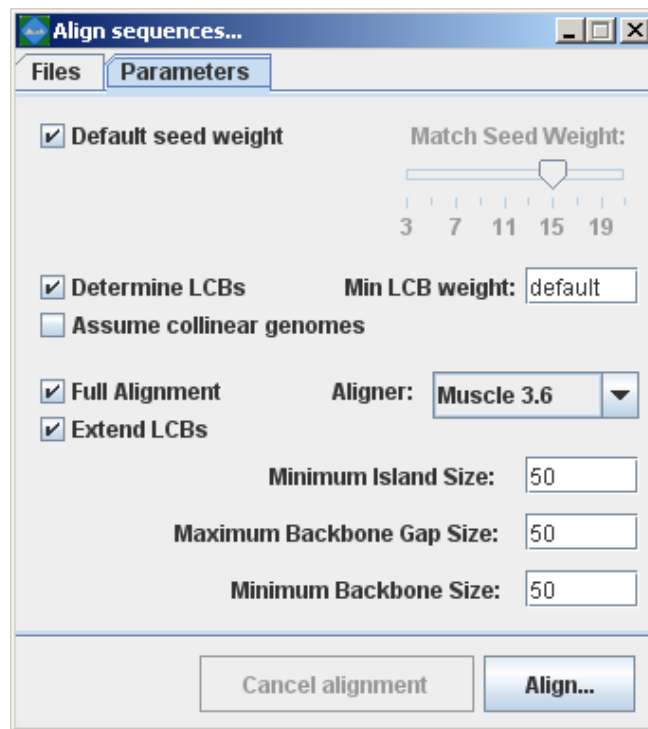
Align sequences...

Files | Parameters

Default seed weight

Match Seed Weight:

3 7 11 15 19

Determine LCBs

Min LCB weight: default

Assume collinear genomes

Full Alignment

Aligner: Muscle 3.6

Extend LCBs

Minimum Island Size: 50

Maximum Backbone Gap Size: 50

Minimum Backbone Size: 50

Cancel alignment

Align...